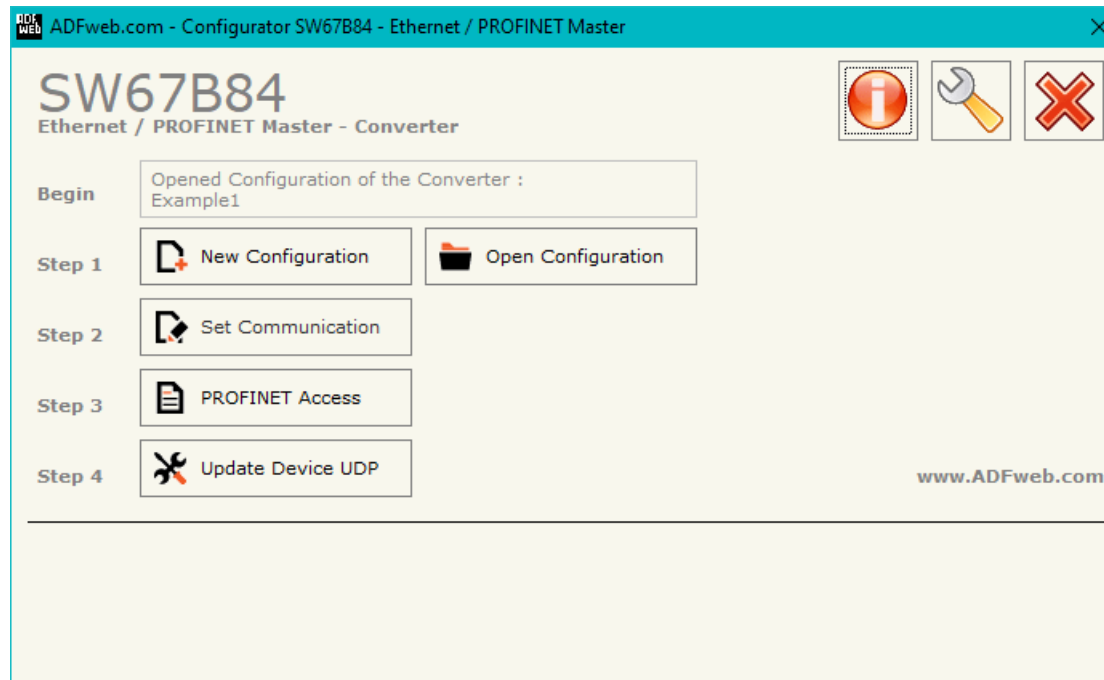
ADF web ADFweb.com - Configurator SW67B84 - Ethernet / PROFINET Master

SW67B84
Ethernet / PROFINET Master - Converter

Begin
Opened Configuration of the Converter :
Example1

Step 1
New Configuration
Open Configuration

Step 2
Set Communication

Step 3
PROFINET Access

Step 4
Update Device UDP

www.ADFweb.com